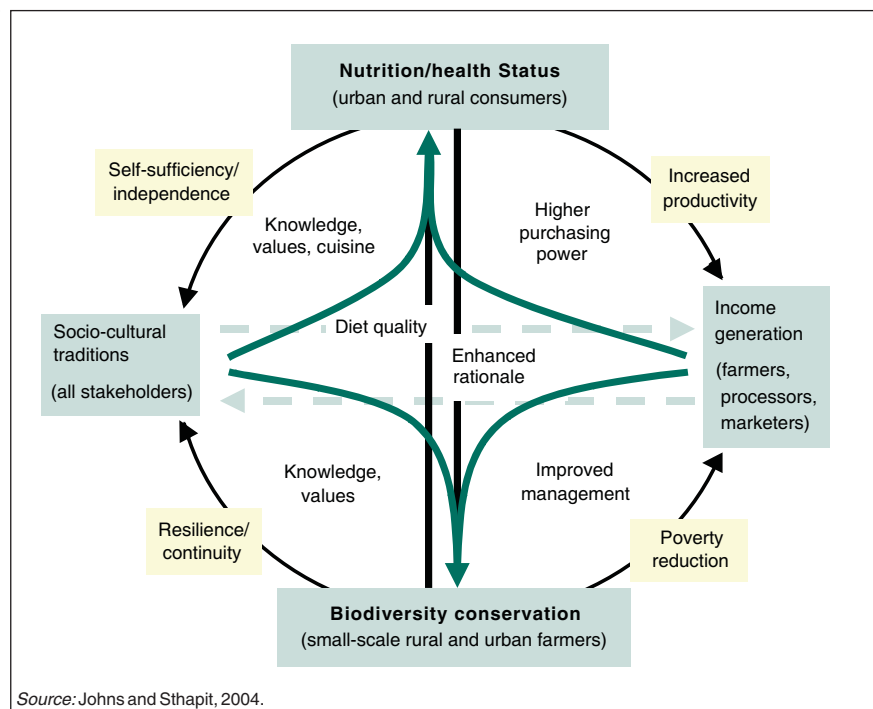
Nutrition/health Status
(urban and rural consumers)

Self-sufficiency/
independence

Increased
productivity

Knowledge,
values, cuisine

Higher
purchasing
power

Socio-cultural
traditions
(all stakeholders)

Diet quality

Enhanced
rationale

Income
generation
(farmers,
processors,
marketers)

Knowledge,
values

Improved
management

Resilience/
continuity

Poverty
reduction

Biodiversity conservation
(small-scale rural and urban farmers)

Source: Johns and Sthapit, 2004.